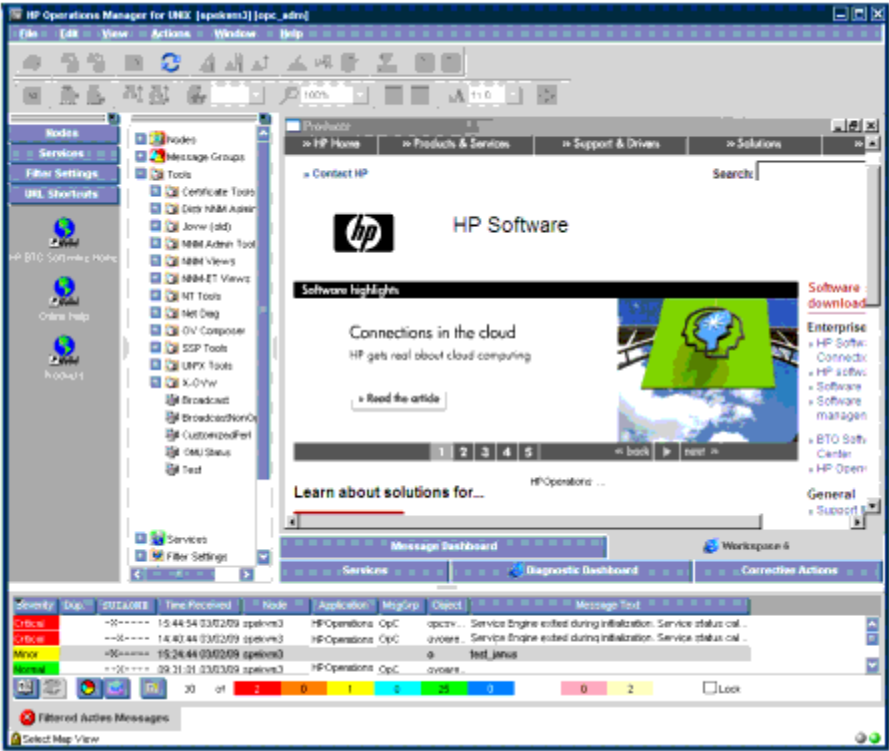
HP Operations Manager for UNIX [spekem3] [opc_adm]

File Edit View Actions Window Help

100% 11.0

Nodes
Services
Filter Settings
URL Shortcuts

HP BTO Software Home
Online Help
Products

Nodes
Message Groups
Tools
Certificate Tools
Distr NNM Admin
Jovw (old)
NNM Admin Tool
NNM Views
NNM-ET Views
NT Tools
Net Diag
OV Composer
SSP Tools
UNIX Tools
X-OVW
Broadcast
BroadcastNonO
CustomizedPerf
OMU Status
Test

Services
Filter Settings

Products

» HP Home » Products & Services » Support & Drivers » Solutions »

» Contact HP Search:

HP Software

Software highlights

Connections in the cloud

HP gets real about cloud computing

» Read the article

1 2 3 4 5 « back next »

Learn about solutions for...

HPOperations ...

Software download

Enterprise
» HP Softw Connectx
» HP softw
» Software
» Software managem
» BTO Softw Center
» HP Oper

General
» Support

Message Dashboard
Workspace 6
Services
Diagnostic Dashboard
Corrective Actions

| Severity | Dup. | SUIAONE | Time Received | Node | Application | MsgGrp | Object | Message Text |
|---|---|---|---|---|---|---|---|---|
| Critical | | --X----- | 15:44:54 03/02/09 | spekvm3 | HPOperations | OpC | opcsv... | Service Engine exited during initialization. Service status cal... |
| Critical | | --X----- | 14:40:44 03/02/09 | spekvm3 | HPOperations | OpC | ovoare... | Service Engine exited during initialization. Service status cal... |
| Minor | | --X----- | 15:24:44 03/02/09 | spekvm3 | | | o | test_janus |
| Normal | | --X----- | 09:31:01 03/03/09 | spekvm3 | HPOperations | OpC | ovoare... | |

30 of 2 0 1 0 25 0 0 2 Lock

Filtered Active Messages

Select Map View